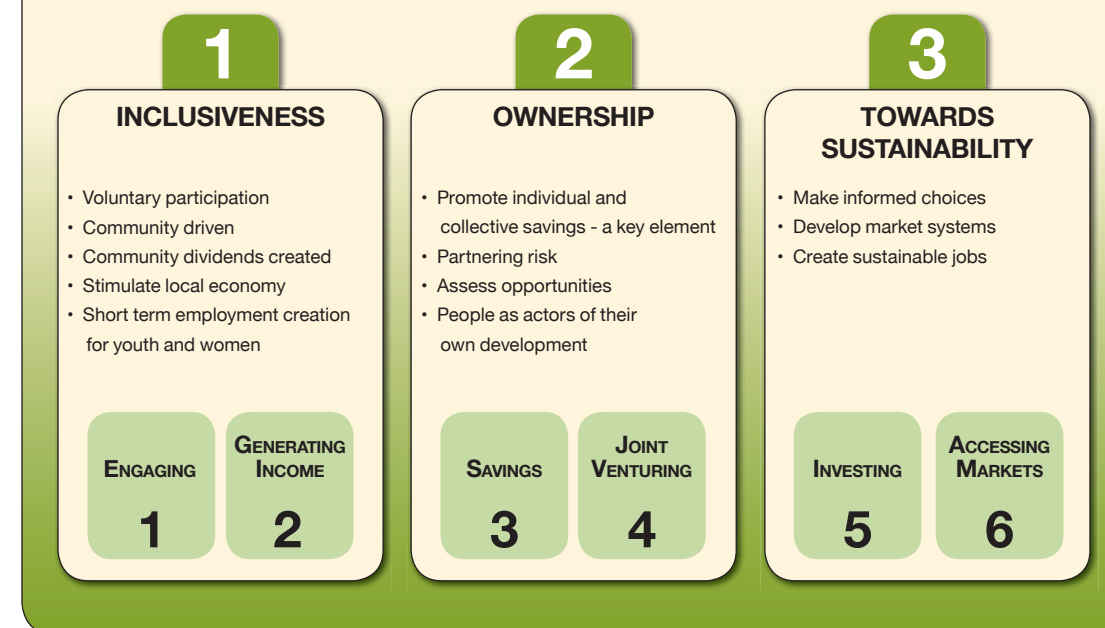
1

INCLUSIVENESS

• Voluntary participation
• Community driven
• Community dividends created
• Stimulate local economy
• Short term employment creation for youth and women

ENGAGING
1

GENERATING INCOME
2

2

OWNERSHIP

• Promote individual and collective savings - a key element
• Partnering risk
• Assess opportunities
• People as actors of their own development

SAVINGS
3

JOINT VENTURING
4

3

TOWARDS SUSTAINABILITY

• Make informed choices
• Develop market systems
• Create sustainable jobs

INVESTING
5

ACCESSING MARKETS
6